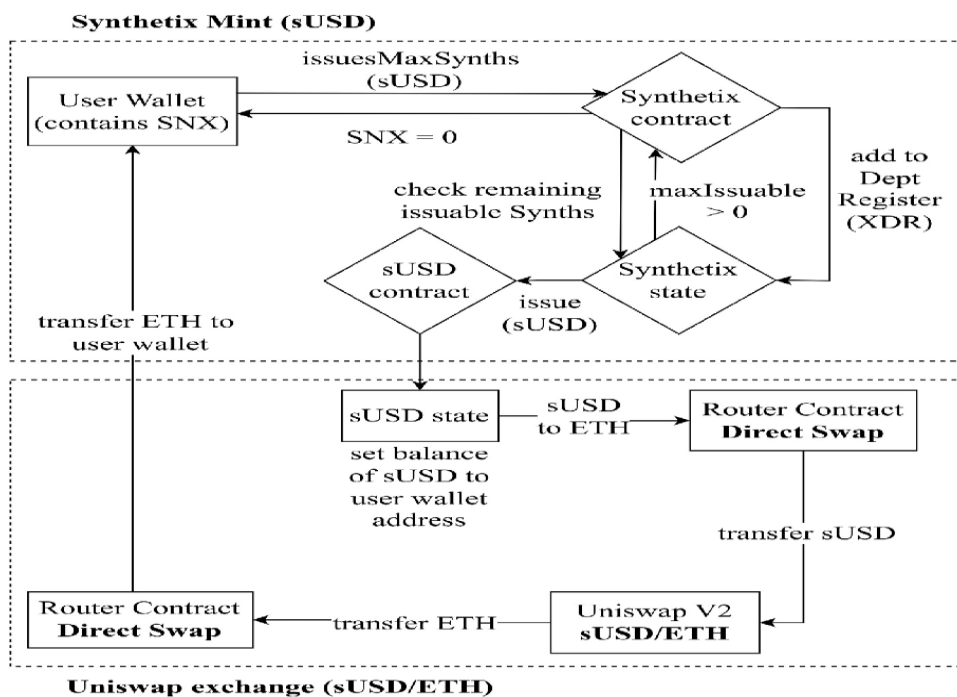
Synthetix Mint (sUSD)

issuesMaxSynths (sUSD)

User Wallet (contains SNX)

SNX = 0

Synthetix contract

add to Dept Register (XDR)

check remaining issuable Synths

maxIssuable > 0

sUSD contract

Synthetix state

issue (sUSD)

transfer ETH to user wallet

sUSD state

sUSD to ETH

Router Contract **Direct Swap**

set balance of sUSD to user wallet address

transfer sUSD

Router Contract **Direct Swap**

transfer ETH

Uniswap V2 **sUSD/ETH**

Uniswap exchange (sUSD/ETH)